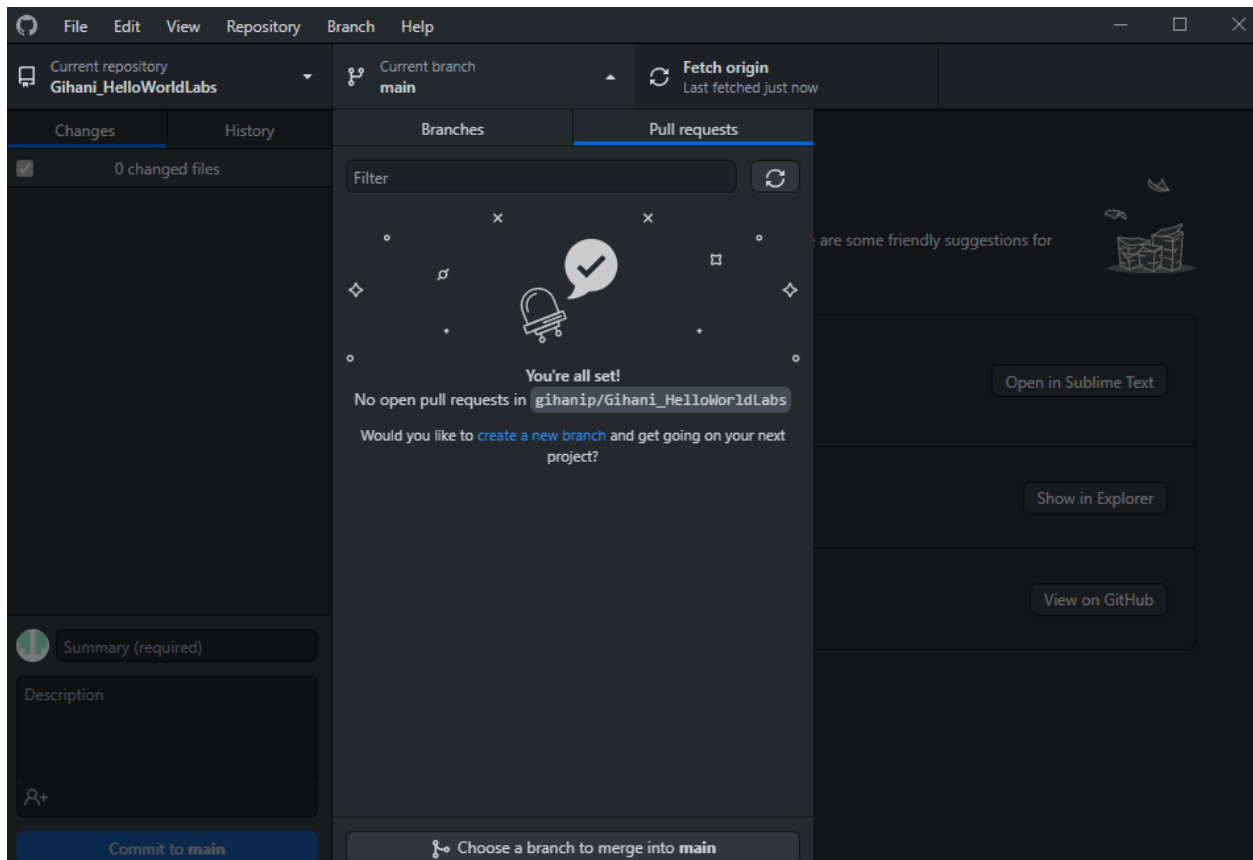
File Edit View Repository Branch Help

Current repository
Gihani_HelloWorldLabs

Current branch
main

Fetch origin
Last fetched just now

Changes History

0 changed files

Branches Pull requests

Filter

You're all set!
No open pull requests in gihanip/Gihani_HelloWorldLabs

Would you like to create a new branch and get going on your next project?

Choose a branch to merge into main

are some friendly suggestions for

Open in Sublime Text

Show in Explorer

View on GitHub

Summary (required)

Description

Commit to main